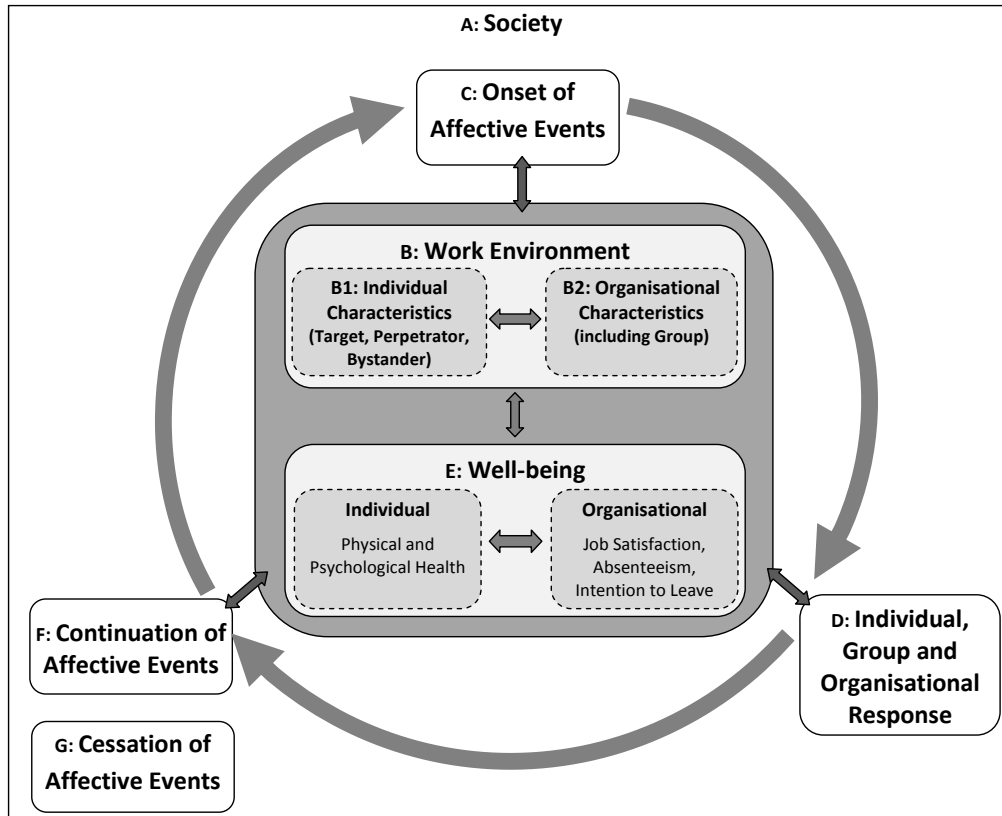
A: Society

C: Onset of Affective Events

B: Work Environment

B1: Individual Characteristics (Target, Perpetrator, Bystander)

B2: Organisational Characteristics (including Group)

E: Well-being

Individual

Physical and Psychological Health

Organisational

Job Satisfaction, Absenteeism, Intention to Leave

D: Individual, Group and Organisational Response

F: Continuation of Affective Events

G: Cessation of Affective Events